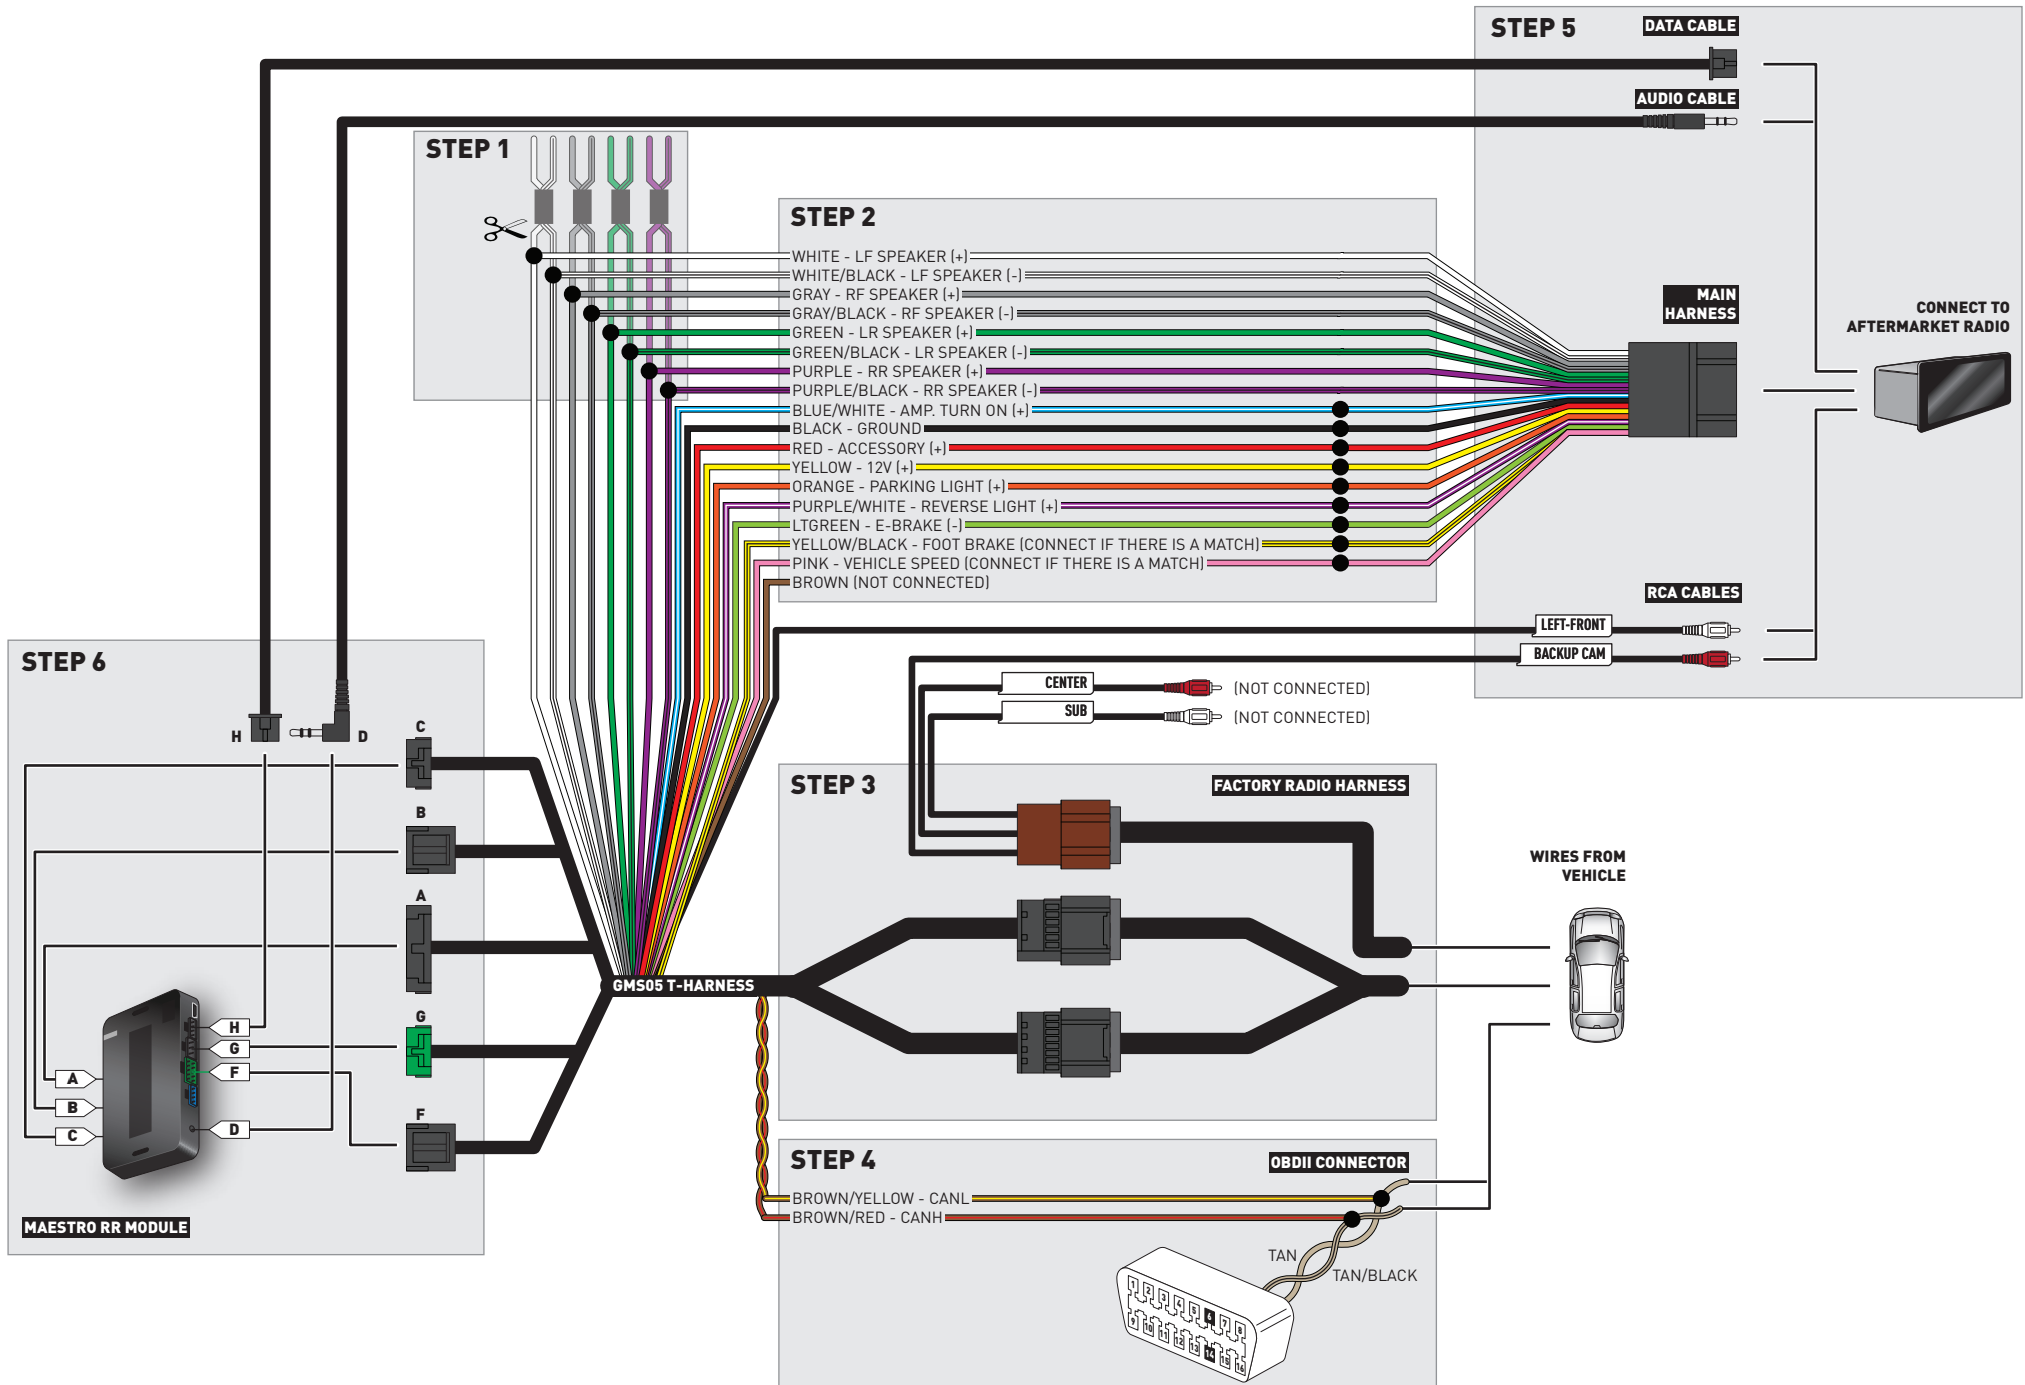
STEP 5
DATA CABLE
AUDIO CABLE
STEP 1
STEP 2
WHITE - LF SPEAKER (+)
WHITE/BLACK - LF SPEAKER (-)
GRAY - RF SPEAKER (+)
GRAY/BLACK - RF SPEAKER (-)
GREEN - LR SPEAKER (+)
GREEN/BLACK - LR SPEAKER (-)
PURPLE - RR SPEAKER (+)
PURPLE/BLACK - RR SPEAKER (-)
BLUE/WHITE - AMP. TURN ON (+)
BLACK - GROUND
RED - ACCESSORY (+)
YELLOW - 12V (+)
ORANGE - PARKING LIGHT (+)
PURPLE/WHITE - REVERSE LIGHT (+)
LTGREEN - E-BRAKE (-)
YELLOW/BLACK - FOOT BRAKE (CONNECT IF THERE IS A MATCH)
PINK - VEHICLE SPEED (CONNECT IF THERE IS A MATCH)
BROWN (NOT CONNECTED)
MAIN HARNESS
CONNECT TO AFTERMARKET RADIO
RCA CABLES
LEFT-FRONT
BACKUP CAM
CENTER
(NOT CONNECTED)
SUB
(NOT CONNECTED)
STEP 6
H
D
C
B
A
G
F
H
G
F
D
A
B
C
MAESTRO RR MODULE
STEP 3
FACTORY RADIO HARNESS
WIRES FROM VEHICLE
GMS05 T-HARNESS
STEP 4
OBDII CONNECTOR
BROWN/YELLOW - CANL
BROWN/RED - CANH
TAN
TAN/BLACK